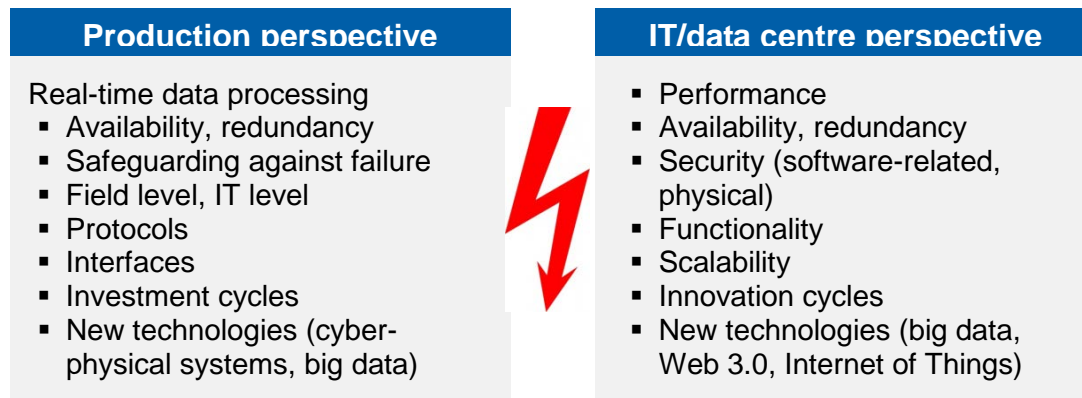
Production perspective

Real-time data processing

- Availability, redundancy
- Safeguarding against failure
- Field level, IT level
- Protocols
- Interfaces
- Investment cycles
- New technologies (cyber-physical systems, big data)

IT/data centre perspective

- Performance
- Availability, redundancy
- Security (software-related, physical)
- Functionality
- Scalability
- Innovation cycles
- New technologies (big data, Web 3.0, Internet of Things)